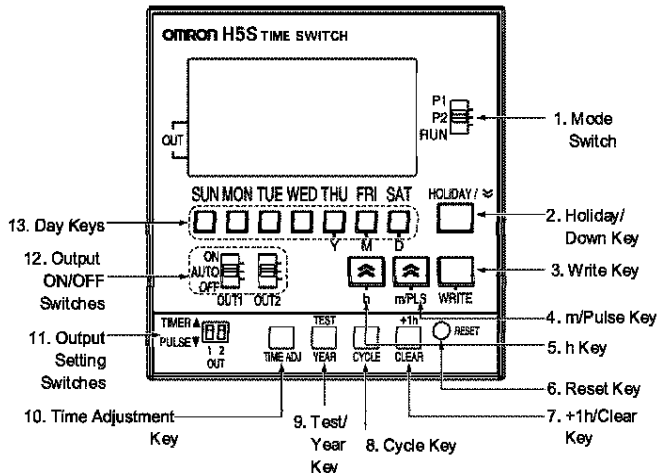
OMRON H5S TIME SWITCH

OUT

P1
P2
RUN

1. Mode Switch

SUN MON TUE WED THU FRI SAT

HOLIDAY / ≫

13. Day Keys

Y M D

2. Holiday/ Down Key

12. Output ON/OFF Switches

ON
AUTO
OFF
OUT1 OUT2

≪ ≪
h m/PLS WRITE

3. Write Key

4. m/Pulse Key

11. Output Setting Switches

TIMER▲
PULSE▼
1 2
OUT

TEST +1h
TIME ADJ YEAR CYCLE CLEAR

RESET

5. h Key

6. Reset Key

10. Time Adjustment Key

9. Test/ Year Key

8. Cycle Key

7. +1h/Clear Key